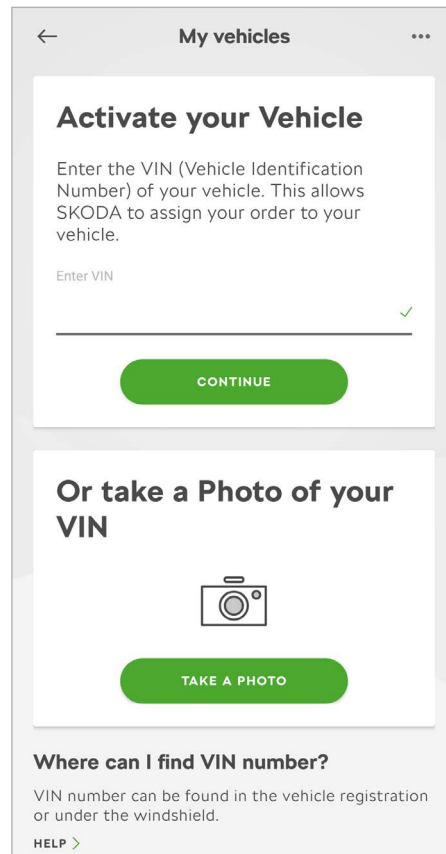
←
My vehicles
•••

Activate your Vehicle

Enter the VIN (Vehicle Identification Number) of your vehicle. This allows SKODA to assign your order to your vehicle.

Enter VIN

✓

CONTINUE

Or take a Photo of your VIN

TAKE A PHOTO

Where can I find VIN number?

VIN number can be found in the vehicle registration or under the windshield.

HELP >